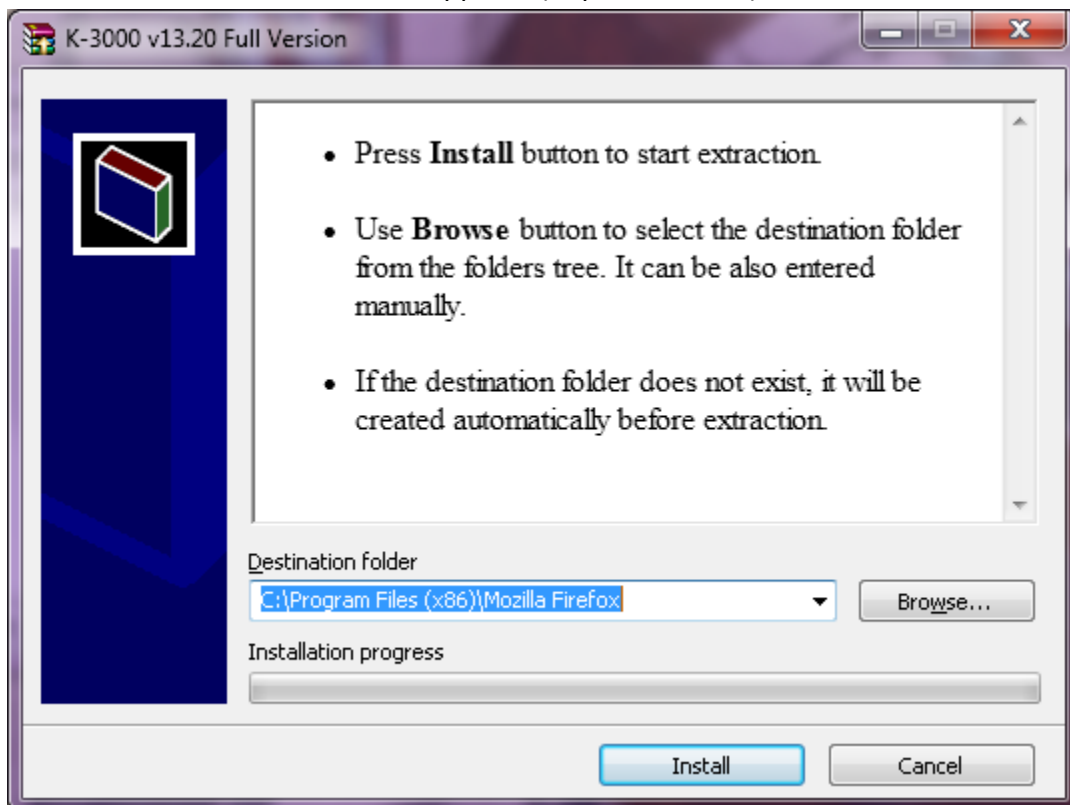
K-3000 v13.20 Full Version

- Press **Install** button to start extraction.
- Use **Browse** button to select the destination folder from the folders tree. It can be also entered manually.
- If the destination folder does not exist, it will be created automatically before extraction.

Destination folder

C:\Program Files (x86)\Mozilla Firefox

Browse...

Installation progress

Install

Cancel